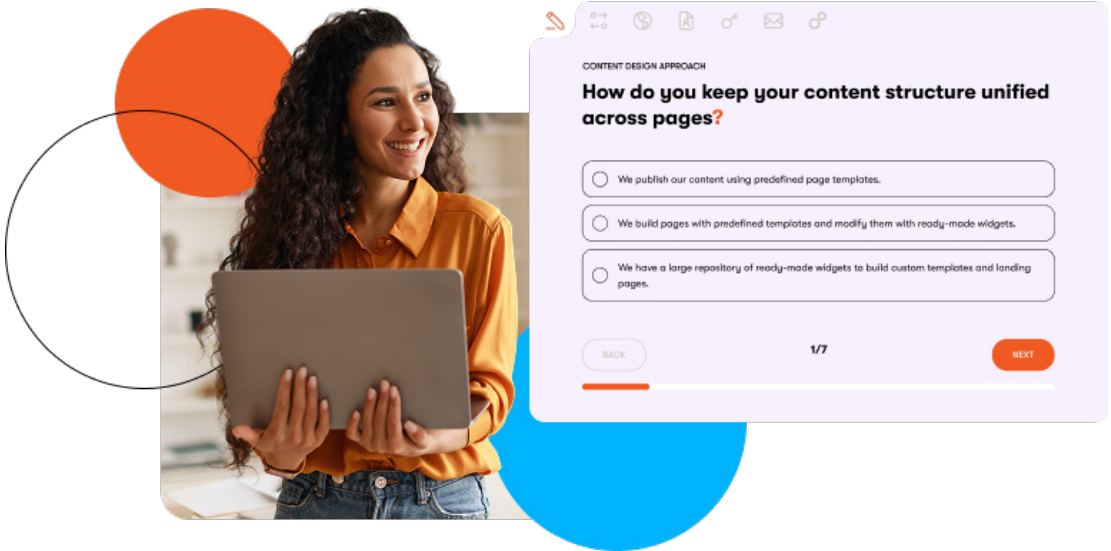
CONTENT DESIGN APPROACH

How do you keep your content structure unified across pages?

We publish our content using predefined page templates.

We build pages with predefined templates and modify them with ready-made widgets.

We have a large repository of ready-made widgets to build custom templates and landing pages.

BACK

1/7

NEXT